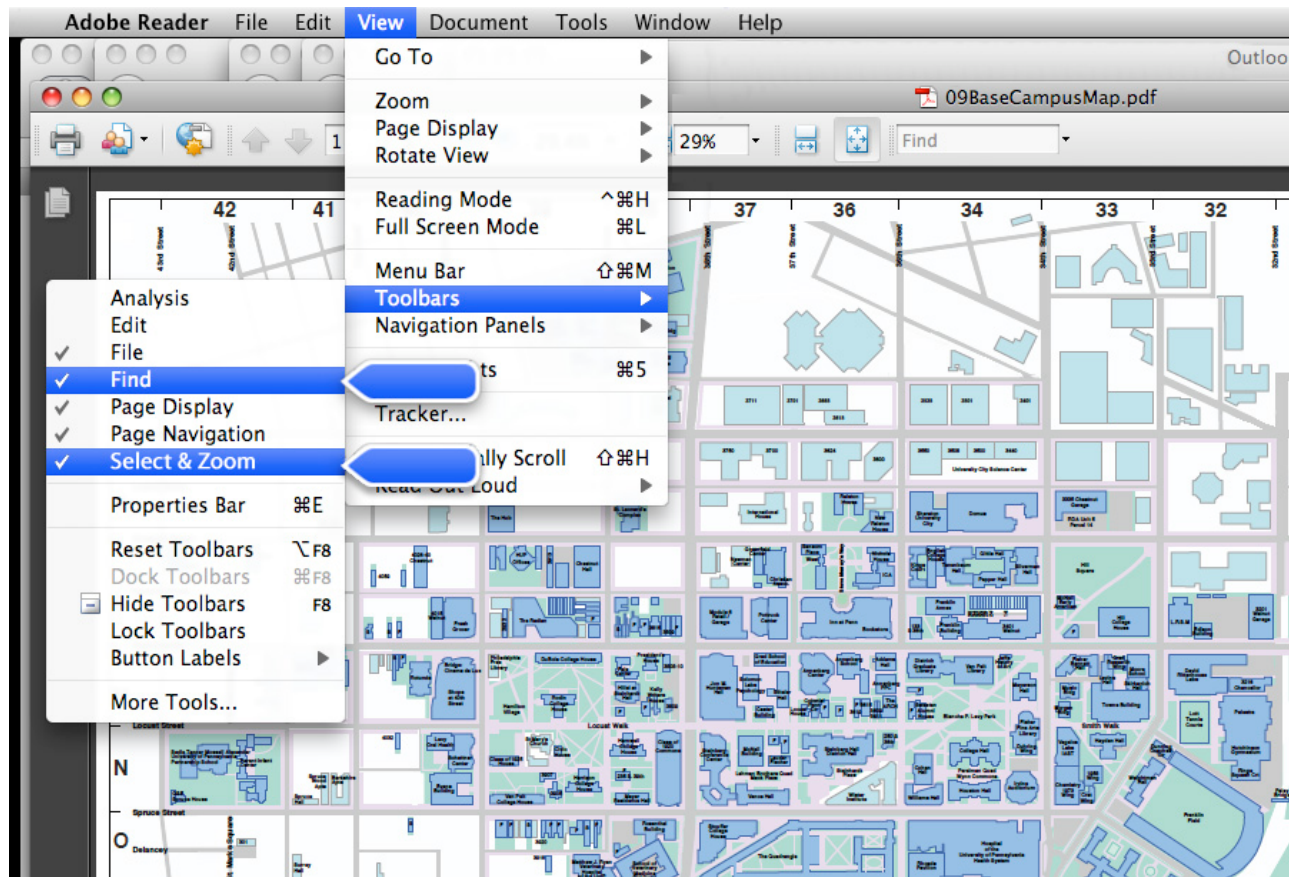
Adobe Reader File Edit View Document Tools Window Help

Outloo

09BaseCampusMap.pdf

29%

Find

Go To
Zoom
Page Display
Rotate View
Reading Mode ^⌘H
Full Screen Mode ⌘L
Menu Bar ⇧⌘M
Toolbars
Navigation Panels
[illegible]ts ⌘5
Tracker...
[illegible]lly Scroll ⇧⌘H
Read Out Loud

Analysis
Edit
✓ File
✓ Find
✓ Page Display
✓ Page Navigation
✓ Select & Zoom
Properties Bar ⌘E
Reset Toolbars ⌥F8
Dock Toolbars ⌘F8
Hide Toolbars F8
Lock Toolbars
Button Labels
More Tools...

42 41 37 36 34 33 32

N

O

Locust Street

Spruce Street

Delancey

Locust Walk

Smith Walk